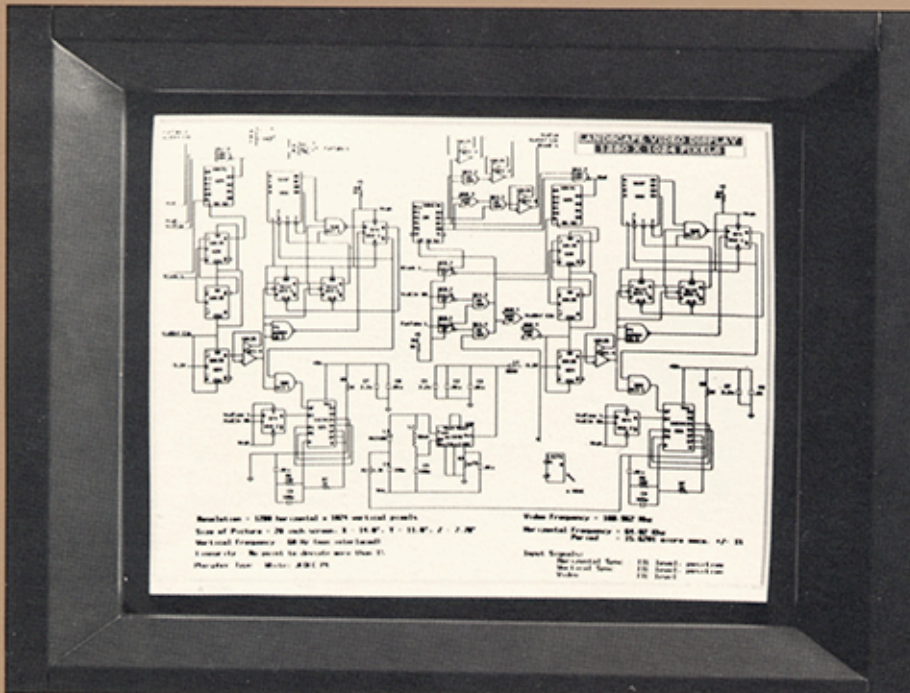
LANDSCAPE VIDEO DISPLAY
1280 X 1024 PIXELS

Resolution = 1280 horizontal x 1024 vertical pixels
Size of Picture = 20 inch screen: X - 14.0", Y - 11.0", Z - 7.00"
Vertical Frequency = 60 Hz (non interlaced)
Linearity = No point to deviate more than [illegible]
Phosphor Type = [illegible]

Video Frequency = 100.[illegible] Mhz
Horizontal Frequency = 64.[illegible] Khz
Period = 15.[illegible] micro secs. +/- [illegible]

Input Signals:
Horizontal Sync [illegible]
Vertical Sync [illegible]
Video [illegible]